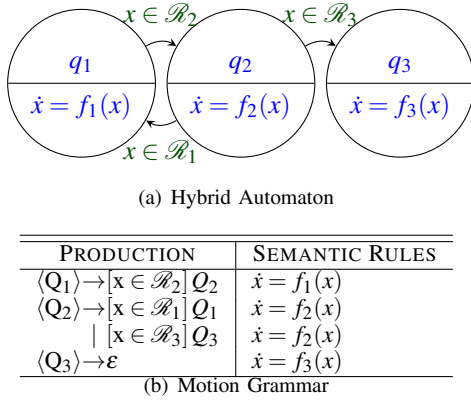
$x \in \mathscr{R}_2$

$x \in \mathscr{R}_3$

$q_1$

$\dot{x} = f_1(x)$

$q_2$

$\dot{x} = f_2(x)$

$q_3$

$\dot{x} = f_3(x)$

$x \in \mathscr{R}_1$

(a) Hybrid Automaton

| PRODUCTION | SEMANTIC RULES |
|---|---|
| $\langle Q_1 \rangle \rightarrow [x \in \mathscr{R}_2]\, Q_2$ | $\dot{x} = f_1(x)$ |
| $\langle Q_2 \rangle \rightarrow [x \in \mathscr{R}_1]\, Q_1$ | $\dot{x} = f_2(x)$ |
| $\mid\ [x \in \mathscr{R}_3]\, Q_3$ | $\dot{x} = f_2(x)$ |
| $\langle Q_3 \rangle \rightarrow \varepsilon$ | $\dot{x} = f_3(x)$ |

(b) Motion Grammar